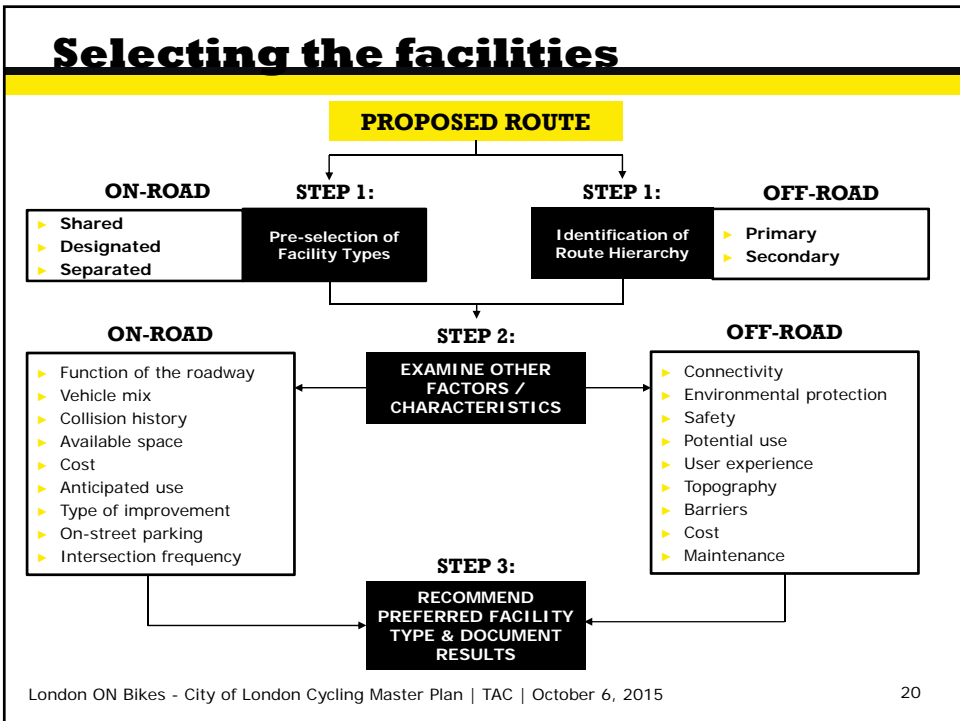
Selecting the facilities

PROPOSED ROUTE

ON-ROAD

STEP 1:

STEP 1:

OFF-ROAD

- Shared
- Designated
- Separated

Pre-selection of Facility Types

Identification of Route Hierarchy

- Primary
- Secondary

ON-ROAD

STEP 2:

OFF-ROAD

- Function of the roadway
- Vehicle mix
- Collision history
- Available space
- Cost
- Anticipated use
- Type of improvement
- On-street parking
- Intersection frequency

EXAMINE OTHER FACTORS / CHARACTERISTICS

- Connectivity
- Environmental protection
- Safety
- Potential use
- User experience
- Topography
- Barriers
- Cost
- Maintenance

STEP 3:

RECOMMEND PREFERRED FACILITY TYPE & DOCUMENT RESULTS

London ON Bikes - City of London Cycling Master Plan | TAC | October 6, 2015

20